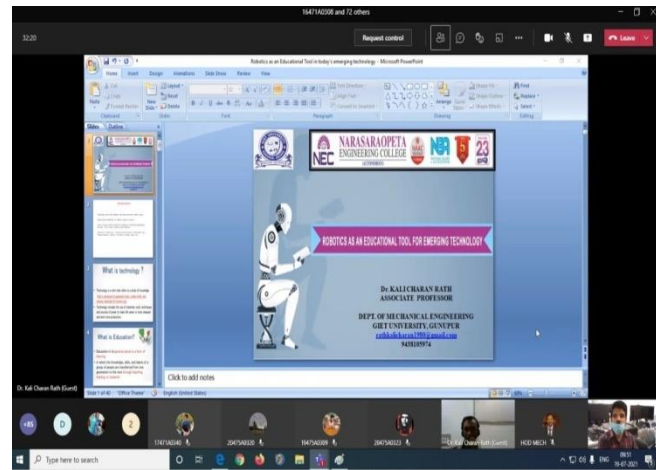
16471A0306 and 72 others

32:20

Request control

Leave

Robotics as an Educational Tool in today's emerging technology - Microsoft PowerPoint

Home Insert Design Animations Slide Show Review View

Slides Outline

NEC NARASARAOPETA ENGINEERING COLLEGE (AUTONOMOUS)

23

ROBOTICS AS AN EDUCATIONAL TOOL FOR EMERGING TECHNOLOGY

Dr. KALI CHARAN RATH
ASSOCIATE PROFESSOR

DEPT. OF MECHANICAL ENGINEERING
GIET UNIVERSITY, GUNUPUR
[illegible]@gmail.com
9438105974

What is technology ?

What is Education?

Click to add notes

Slide 1 of 40 "Office Theme" English (United States)

Dr. Kali Charan Rath (Guest)

+85

D

2

17471A0340

20475A0320

19475A0309

20475A0323

Dr. Kali Charan Rath (Guest)

HOD MECH

Type here to search

ENG 09:51 19-07-2021